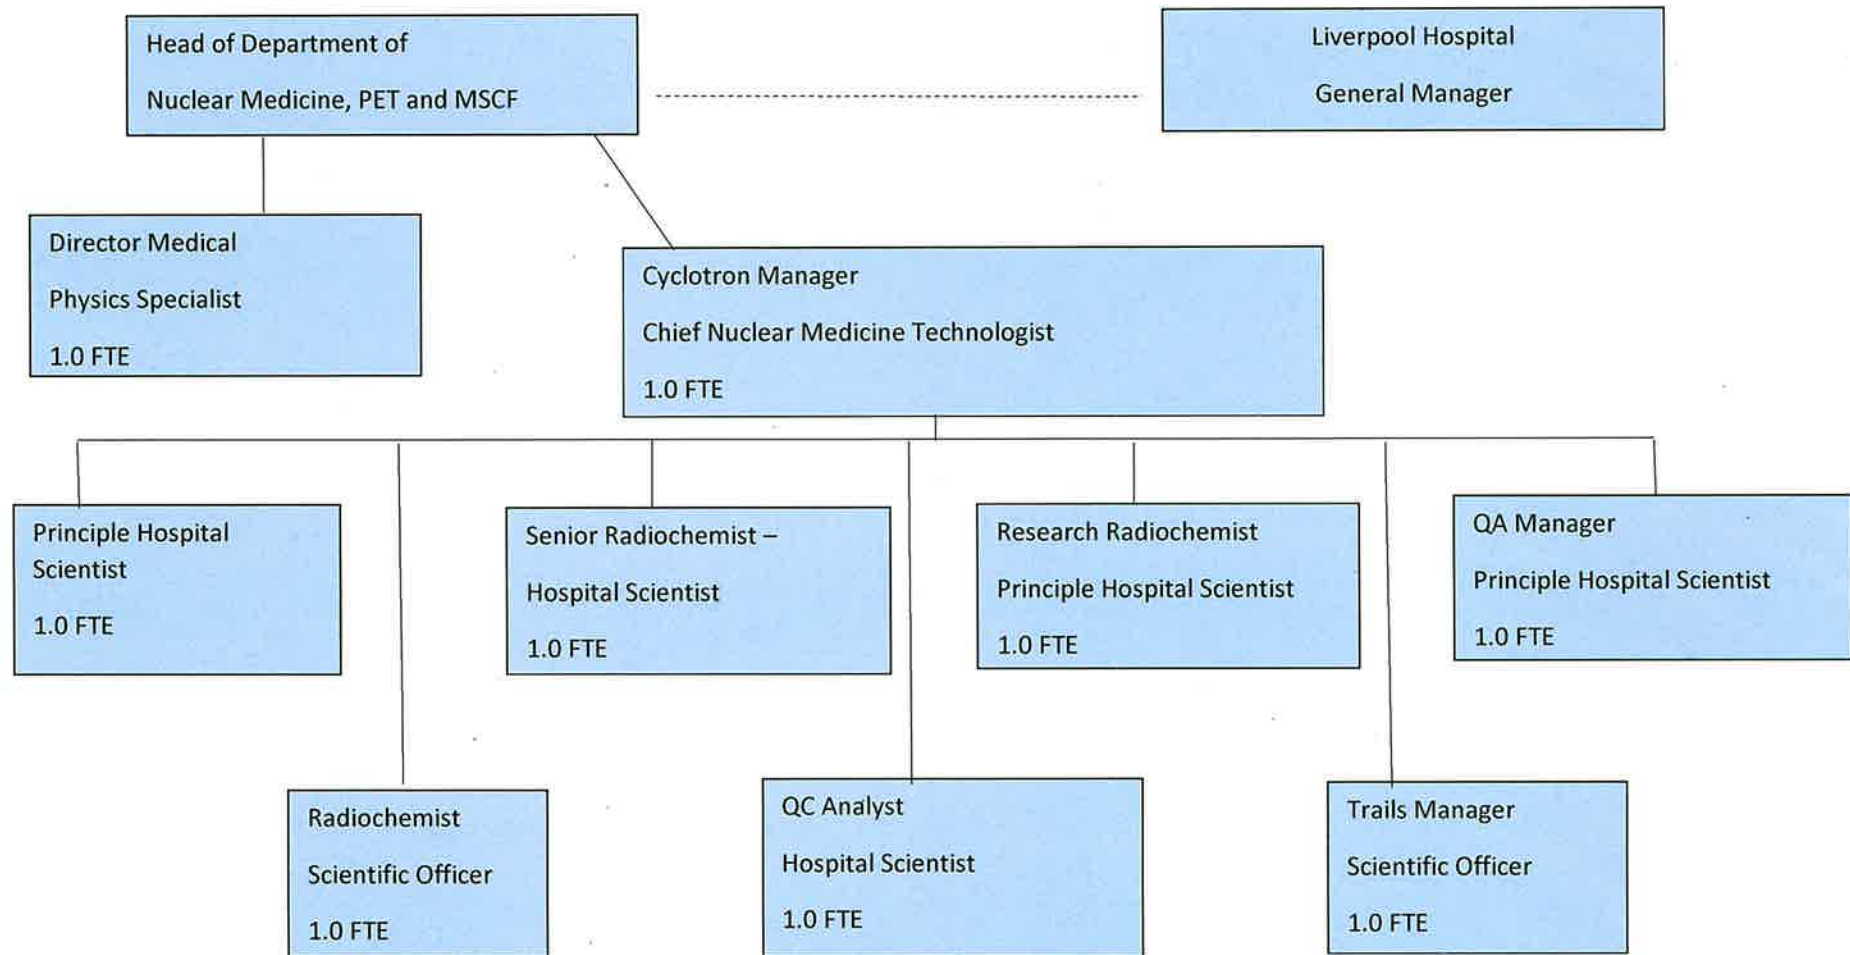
Head of Department of

Nuclear Medicine, PET and MSCF

Liverpool Hospital

General Manager

Director Medical

Physics Specialist

1.0 FTE

Cyclotron Manager

Chief Nuclear Medicine Technologist

1.0 FTE

Principle Hospital Scientist

1.0 FTE

Senior Radiochemist –

Hospital Scientist

1.0 FTE

Research Radiochemist

Principle Hospital Scientist

1.0 FTE

QA Manager

Principle Hospital Scientist

1.0 FTE

Radiochemist

Scientific Officer

1.0 FTE

QC Analyst

Hospital Scientist

1.0 FTE

Trails Manager

Scientific Officer

1.0 FTE